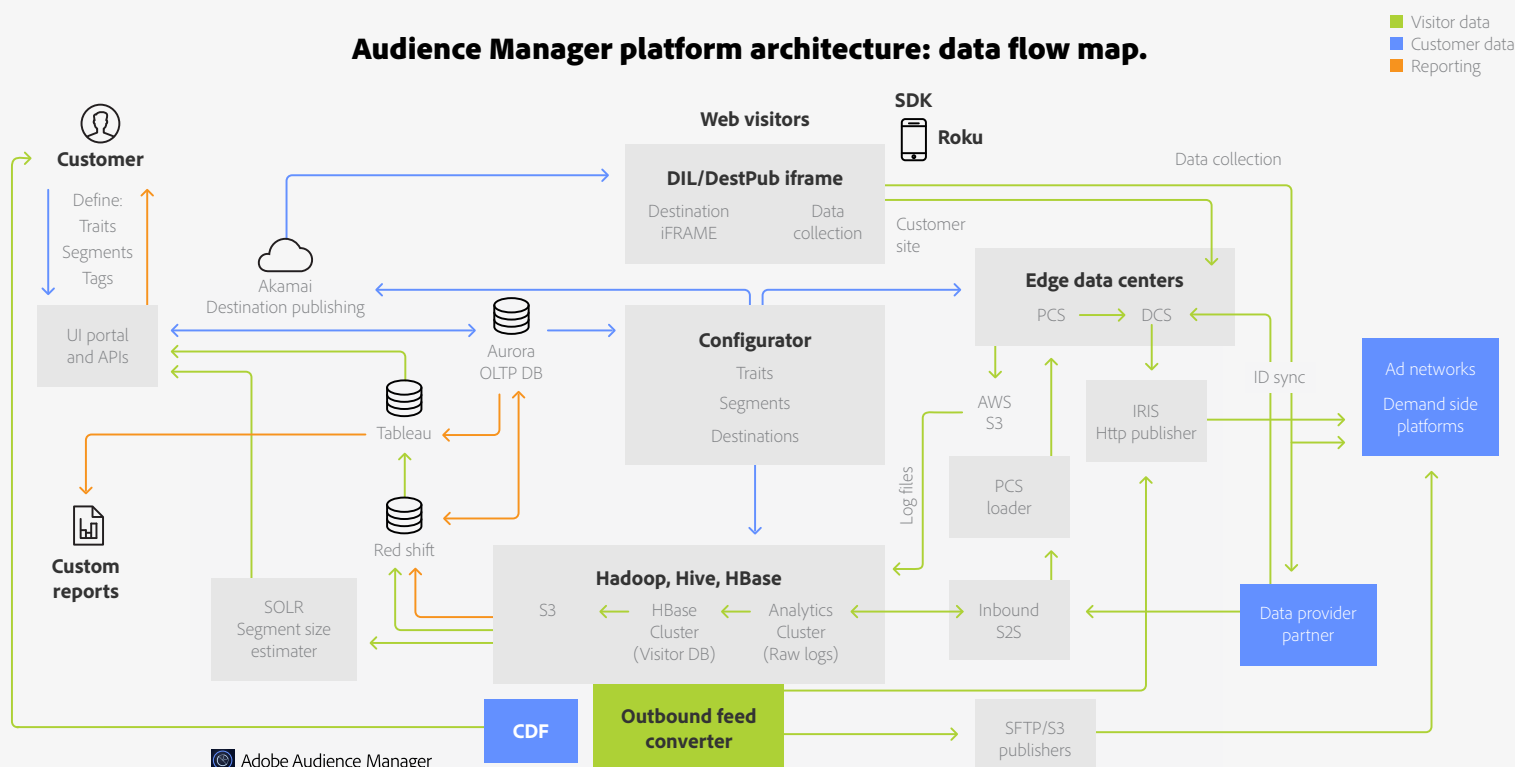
Visitor data
Customer data
Reporting

Audience Manager platform architecture: data flow map.

Customer

Define:
Traits
Segments
Tags

UI portal and APIs

Akamai
Destination publishing

Web visitors

SDK

Roku

DIL/DestPub iframe

Destination iFRAME

Data collection

Data collection

Customer site

Edge data centers

PCS

DCS

Aurora OLTP DB

Configurator

Traits

Segments

Destinations

Tableau

Red shift

AWS S3

Log files

IRIS
Http publisher

ID sync

Ad networks

Demand side platforms

PCS loader

Custom reports

SOLR
Segment size estimator

Hadoop, Hive, HBase

S3

HBase Cluster (Visitor DB)

Analytics Cluster (Raw logs)

Inbound S2S

Data provider partner

CDF

Outbound feed converter

SFTP/S3 publishers

Adobe Audience Manager